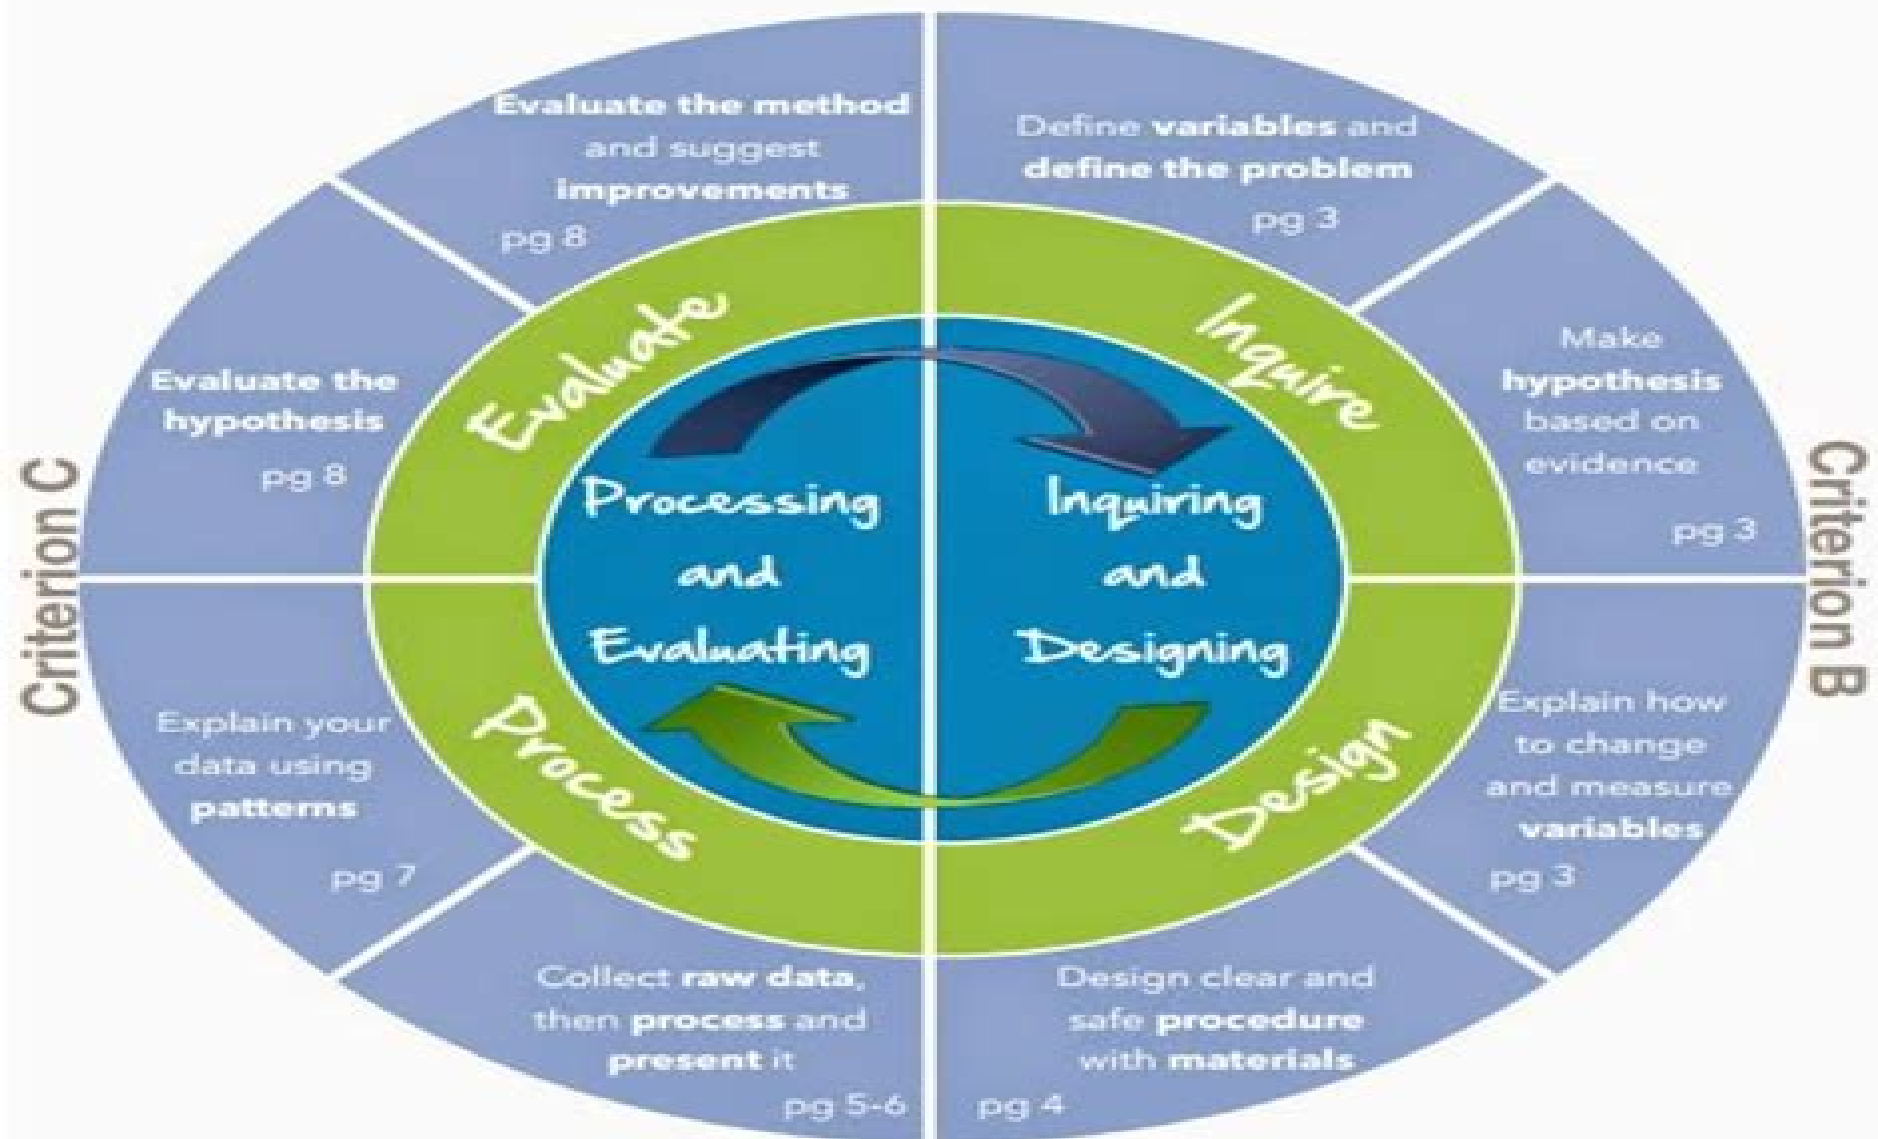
Evaluate the method and suggest improvements
pg 8

Define variables and define the problem
pg 3

Make hypothesis based on evidence
pg 3

Explain how to change and measure variables
pg 3

Design clear and safe procedure with materials
pg 4

Collect raw data, then process and present it
pg 5-6

Explain your data using patterns
pg 7

Evaluate the hypothesis
pg 8

Criterion C

Criterion B

Evaluate

Inquire

Design

Process

Processing and Evaluating

Inquiring and Designing